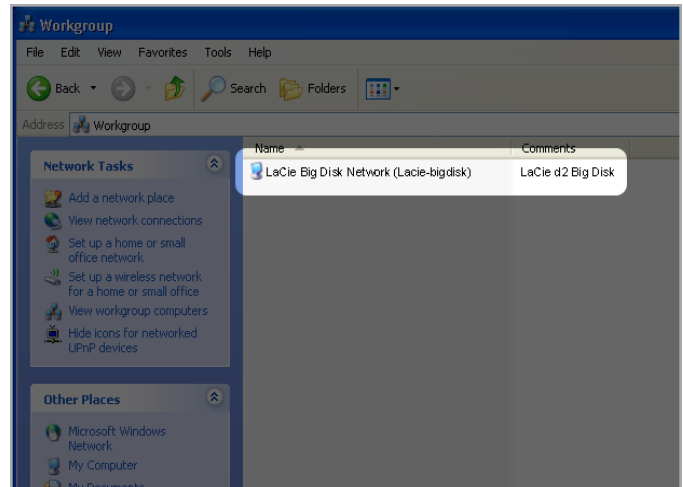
Workgroup

File Edit View Favorites Tools Help

Back Search Folders

Address Workgroup

Network Tasks

Add a network place

View network connections

Set up a home or small office network

Set up a wireless network for a home or small office

View workgroup computers

Hide icons for networked UPnP devices

Other Places

Microsoft Windows Network

My Computer

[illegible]

| Name | Comments |
|---|---|
| LaCie Big Disk Network (Lacie-bigdisk) | LaCie d2 Big Disk |